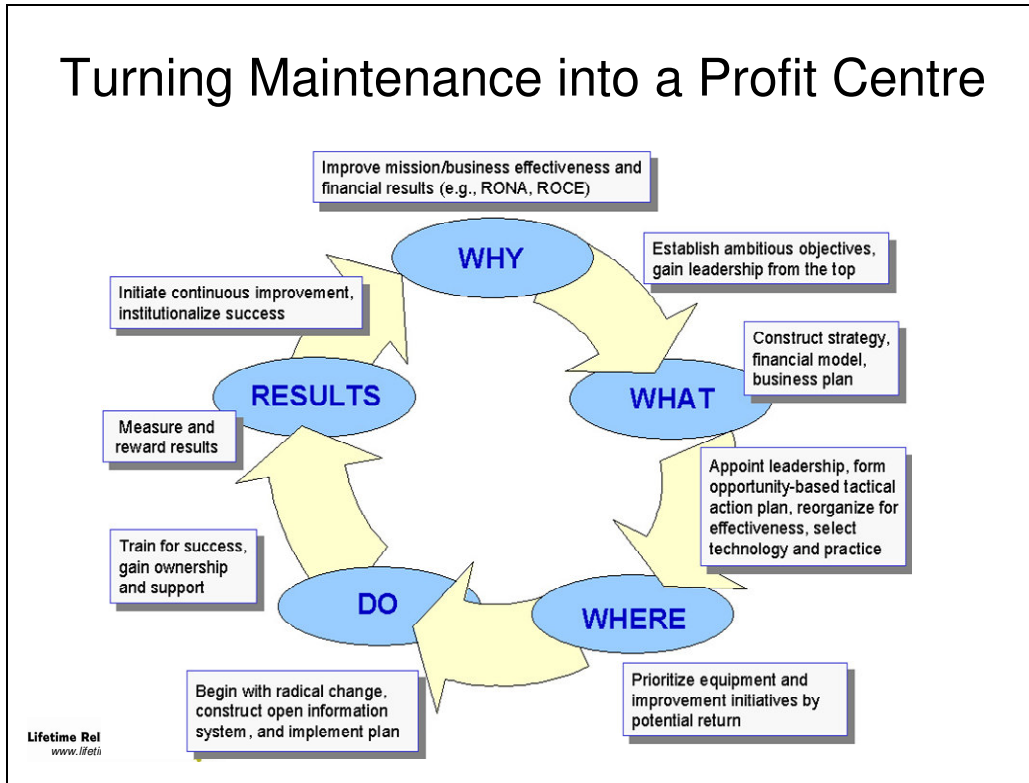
Turning Maintenance into a Profit Centre

Improve mission/business effectiveness and financial results (e.g., RONA, ROCE)

WHY

Establish ambitious objectives, gain leadership from the top

Construct strategy, financial model, business plan

WHAT

Appoint leadership, form opportunity-based tactical action plan, reorganize for effectiveness, select technology and practice

WHERE

Prioritize equipment and improvement initiatives by potential return

Begin with radical change, construct open information system , and implement plan

DO

Train for success, gain ownership and support

Measure and reward results

RESULTS

Initiate continuous improvement, institutionalize success

Lifetime Rel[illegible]
www.lifeti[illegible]